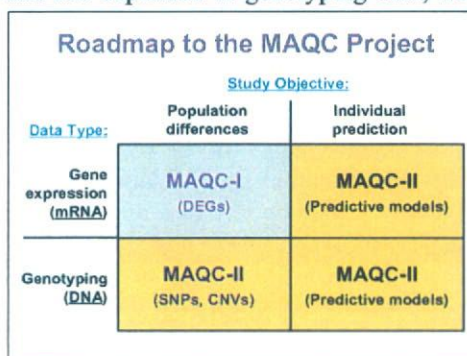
Roadmap to the MAQC Project

| Data Type: | Study Objective: Population differences | Individual prediction |
|---|---|---|
| Gene expression (mRNA) | MAQC-I (DEGs) | MAQC-II (Predictive models) |
| Genotyping (DNA) | MAQC-II (SNPs, CNVs) | MAQC-II (Predictive models) |